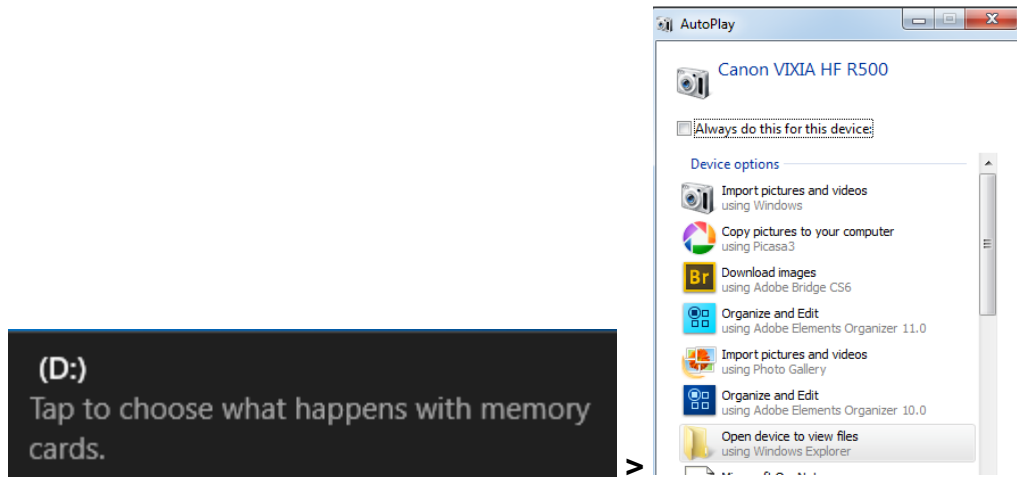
(D:)
Tap to choose what happens with memory cards.

>

AutoPlay

Canon VIXIA HF R500

Always do this for this device:

Device options

Import pictures and videos
using Windows

Copy pictures to your computer
using Picasa3

Br
Download images
using Adobe Bridge CS6

Organize and Edit
using Adobe Elements Organizer 11.0

Import pictures and videos
using Photo Gallery

Organize and Edit
using Adobe Elements Organizer 10.0

Open device to view files
using Windows Explorer

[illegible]